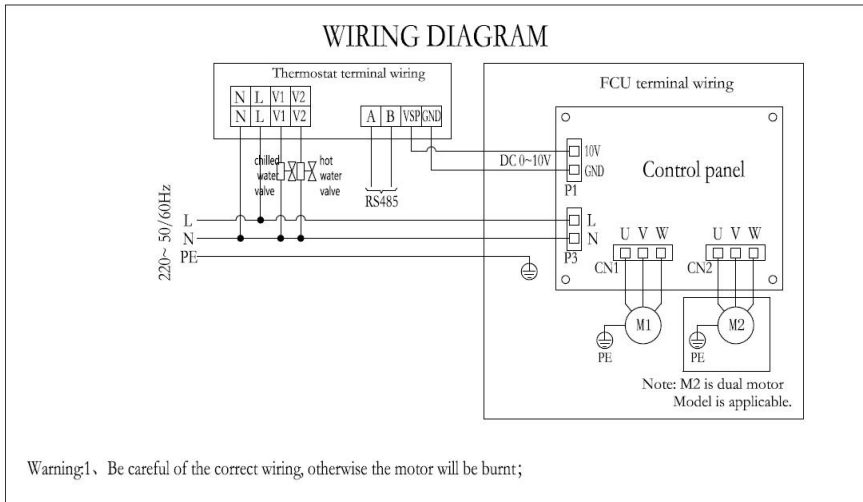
WIRING DIAGRAM

Thermostat terminal wiring

| N | L | V1 | V2 |
|---|---|---|---|
| N | L | V1 | V2 |

A B VSP GND

chilled water valve

hot water valve

RS485

220~ 50/60Hz

L
N
PE

FCU terminal wiring

10V
GND
P1

DC 0~10V

Control panel

L
N
P3

U V W
CN1

U V W
CN2

M1
PE

M2
PE

Note: M2 is dual motor Model is applicable.

Warning:1、Be careful of the correct wiring, otherwise the motor will be burnt;